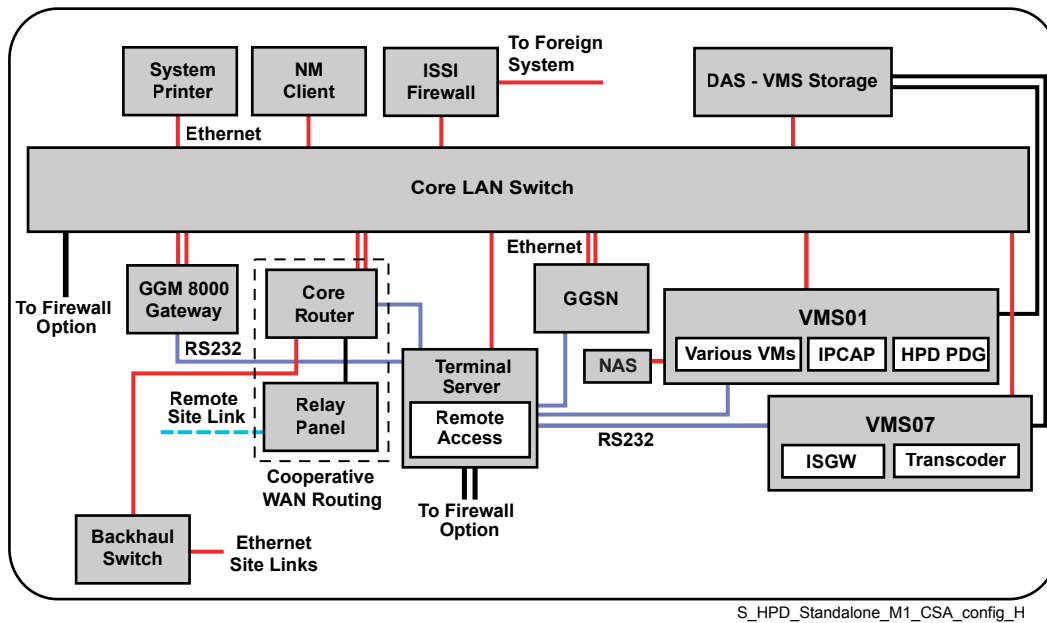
System Printer

NM Client

ISSI Firewall

To Foreign System

DAS - VMS Storage

Ethernet

Core LAN Switch

Ethernet

To Firewall Option

GGM 8000 Gateway

Core Router

GGSN

VMS01

RS232

Terminal Server

NAS

Various VMs

IPCAP

HPD PDG

Remote Site Link

Relay Panel

Remote Access

RS232

VMS07

ISGW

Transcoder

Cooperative WAN Routing

To Firewall Option

Backhaul Switch

Ethernet Site Links

S_HPD_Standalone_M1_CSA_config_H